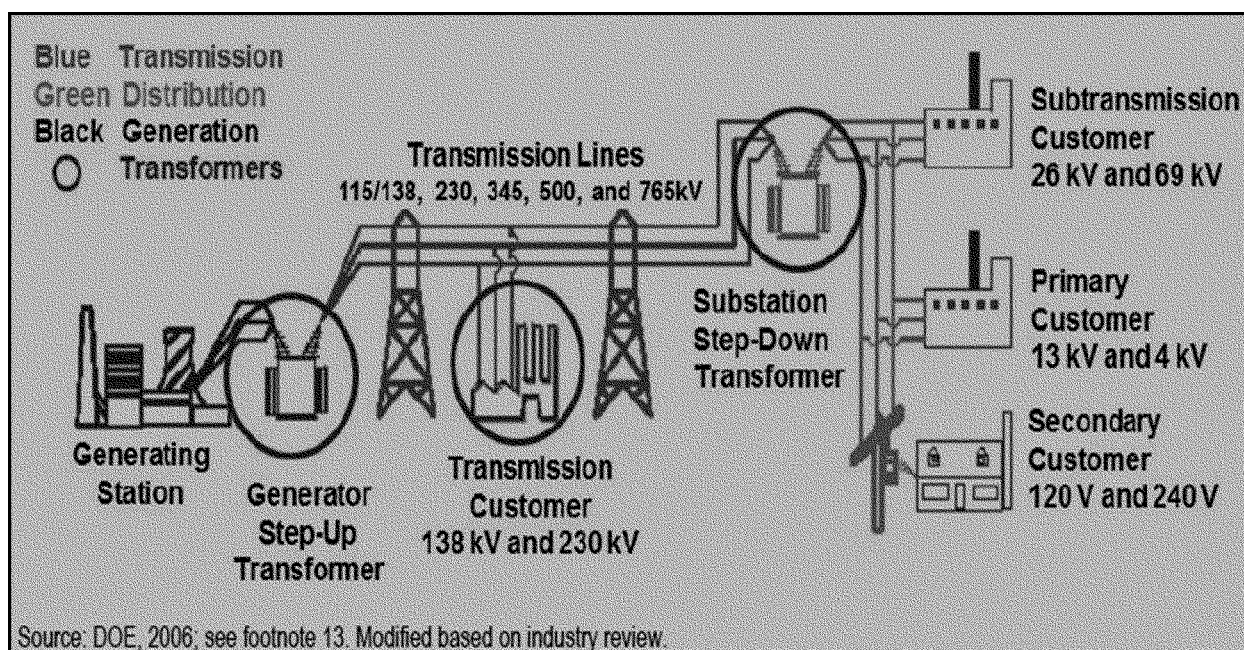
Blue Transmission
Green Distribution
Black Generation
O Transformers

Transmission Lines
115/138, 230, 345, 500, and 765kV

Subtransmission Customer
26 kV and 69 kV

Primary Customer
13 kV and 4 kV

Secondary Customer
120 V and 240 V

Substation Step-Down Transformer

Generating Station

Generator Step-Up Transformer

Transmission Customer
138 kV and 230 kV

Source: DOE, 2006; see footnote 13. Modified based on industry review.